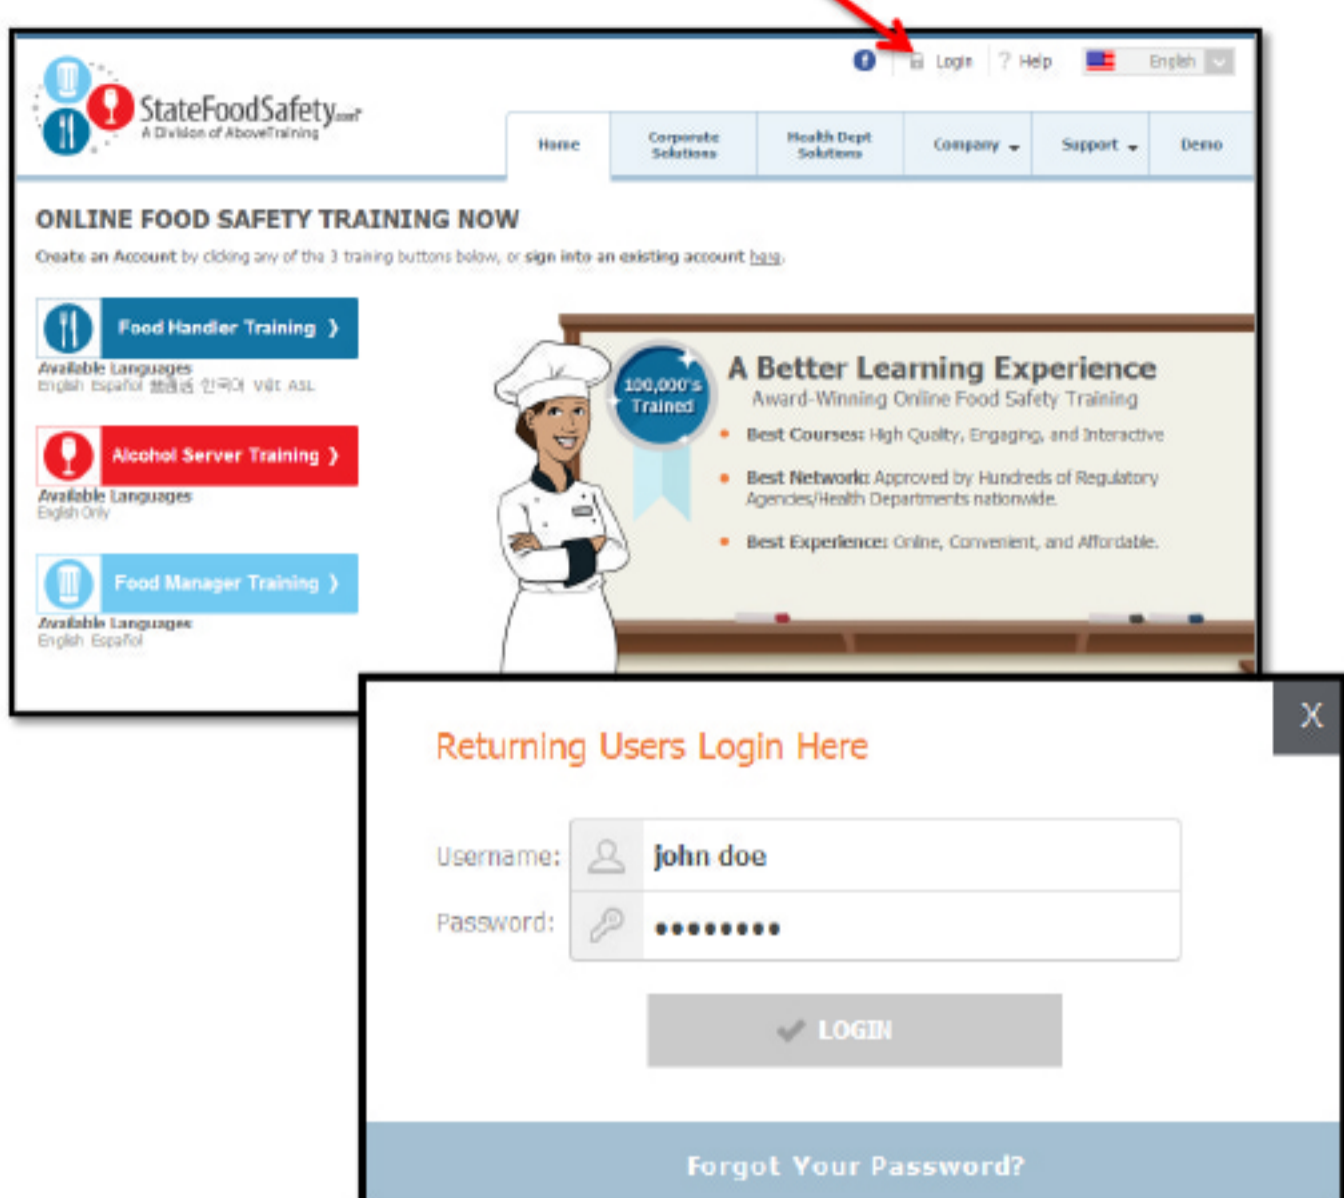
Login ? Help English

StateFoodSafety.com
A Division of AboveTraining

Home | Corporate Solutions | Health Dept Solutions | Company | Support | Demo

ONLINE FOOD SAFETY TRAINING NOW

Create an Account by clicking any of the 3 training buttons below, or sign into an existing account here.

Food Handler Training ›
Available Languages
English Español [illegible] 한국어 Việt ASL

Alcohol Server Training ›
Available Languages
English Only

Food Manager Training ›
Available Languages
English Español

100,000's Trained

A Better Learning Experience
Award-Winning Online Food Safety Training

• Best Courses: High Quality, Engaging, and Interactive
• Best Network: Approved by Hundreds of Regulatory Agencies/Health Departments nationwide.
• Best Experience: Online, Convenient, and Affordable.

X

Returning Users Login Here

Username: john doe
Password: ••••••••

LOGIN

Forgot Your Password?